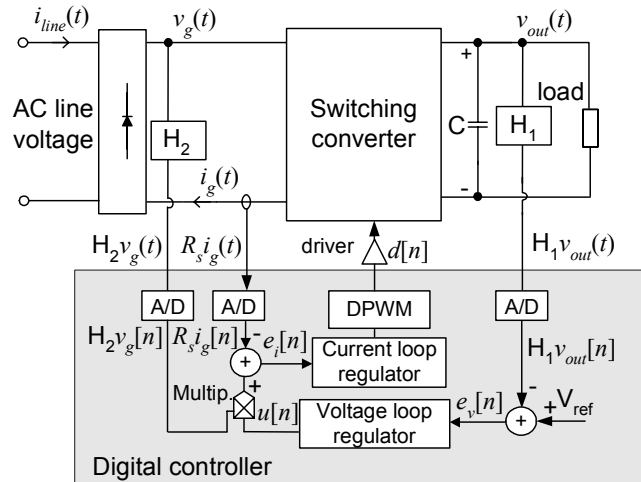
$i_{line}(t)$

$v_g(t)$

$v_{out}(t)$

AC line voltage

$H_2$

Switching converter

+

C

$H_1$

load

-

$i_g(t)$

$H_2v_g(t)$

$R_si_g(t)$

driver

$d[n]$

$H_1v_{out}(t)$

A/D

A/D

DPWM

A/D

$H_2v_g[n]$

$R_si_g[n]$

-

$e_i[n]$

+

Current loop regulator

$H_1v_{out}[n]$

Multip.

+

$u[n]$

Voltage loop regulator

$e_v[n]$

-

+

$V_{ref}$

+

Digital controller